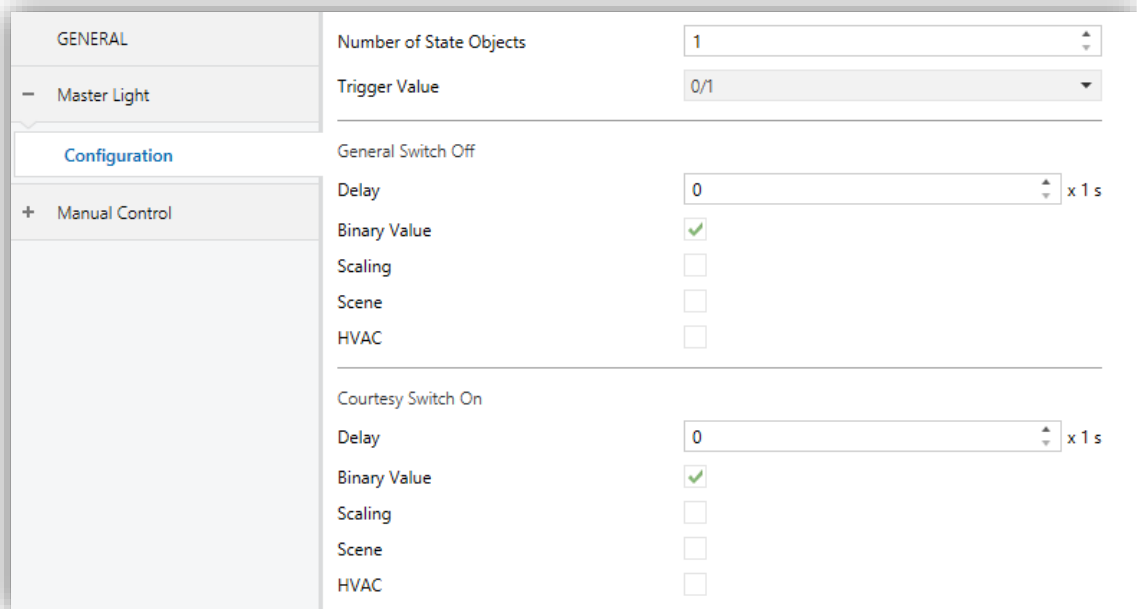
GENERAL

− Master Light

Configuration

+ Manual Control

Number of State Objects 1

Trigger Value 0/1

General Switch Off

Delay 0 x 1 s

Binary Value ✓

Scaling

Scene

HVAC

Courtesy Switch On

Delay 0 x 1 s

Binary Value ✓

Scaling

Scene

HVAC